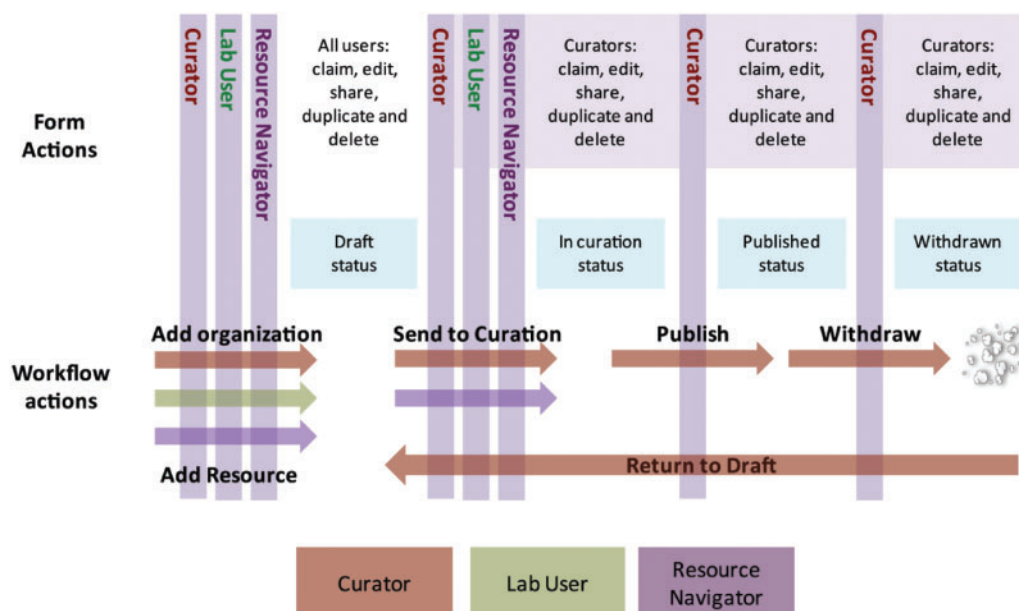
Form Actions

Curator

Lab User

Resource Navigator

All users: claim, edit, share, duplicate and delete

Curator

Lab User

Resource Navigator

Curators: claim, edit, share, duplicate and delete

Curator

Curators: claim, edit, share, duplicate and delete

Curator

Curators: claim, edit, share, duplicate and delete

Draft status

In curation status

Published status

Withdrawn status

Workflow actions

Add organization

Send to Curation

Publish

Withdraw

Add Resource

Return to Draft

Curator

Lab User

Resource Navigator